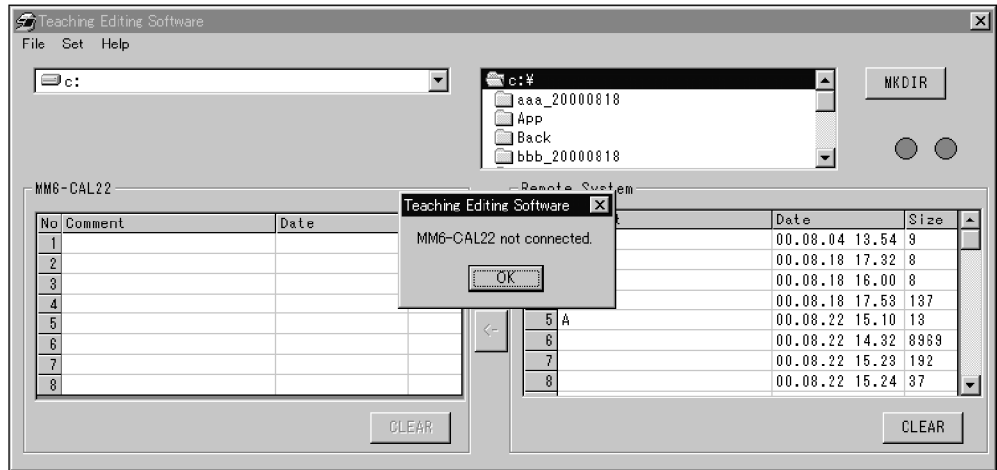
Teaching Editing Software
File Set Help

c:

c:¥
aaa_20000818
App
Back
bbb_20000818

MKDIR

MM6-CAL22

| No | Comment | Date |
|---|---|---|
| 1 | | |
| 2 | | |
| 3 | | |
| 4 | | |
| 5 | | |
| 6 | | |
| 7 | | |
| 8 | | |

CLEAR

Teaching Editing Software
MM6-CAL22 not connected.
OK

<-

Remote System

| | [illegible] | Date | Size |
|---|---|---|---|
| | | 00.08.04 13.54 | 9 |
| | | 00.08.18 17.32 | 8 |
| | | 00.08.18 16.00 | 8 |
| | | 00.08.18 17.53 | 137 |
| 5 | A | 00.08.22 15.10 | 13 |
| 6 | | 00.08.22 14.32 | 8969 |
| 7 | | 00.08.22 15.23 | 192 |
| 8 | | 00.08.22 15.24 | 37 |

CLEAR